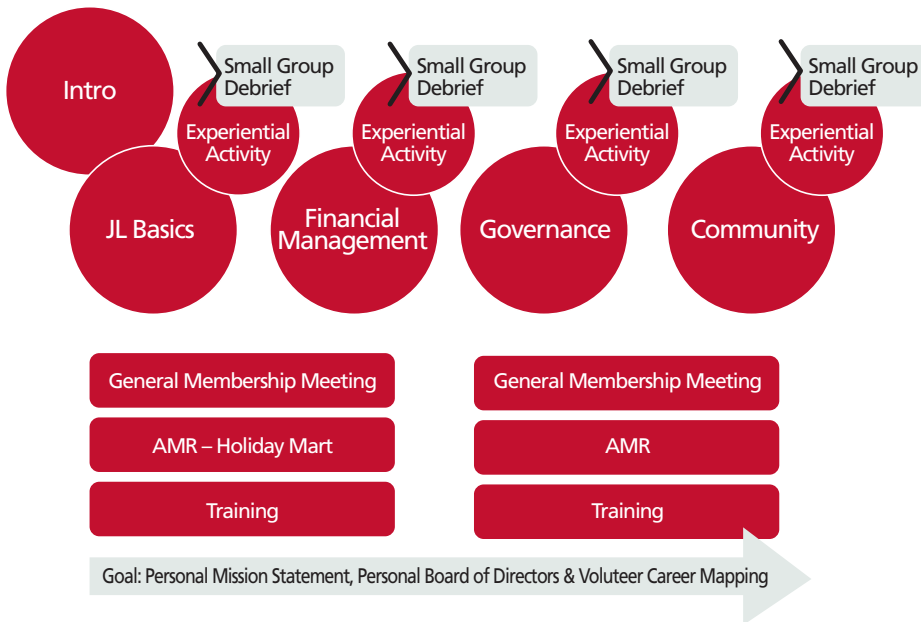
Intro

Small Group Debrief

Experiential Activity

JL Basics

Small Group Debrief

Experiential Activity

Financial Management

Small Group Debrief

Experiential Activity

Governance

Small Group Debrief

Experiential Activity

Community

General Membership Meeting

AMR – Holiday Mart

Training

General Membership Meeting

AMR

Training

Goal: Personal Mission Statement, Personal Board of Directors & Voluteer Career Mapping